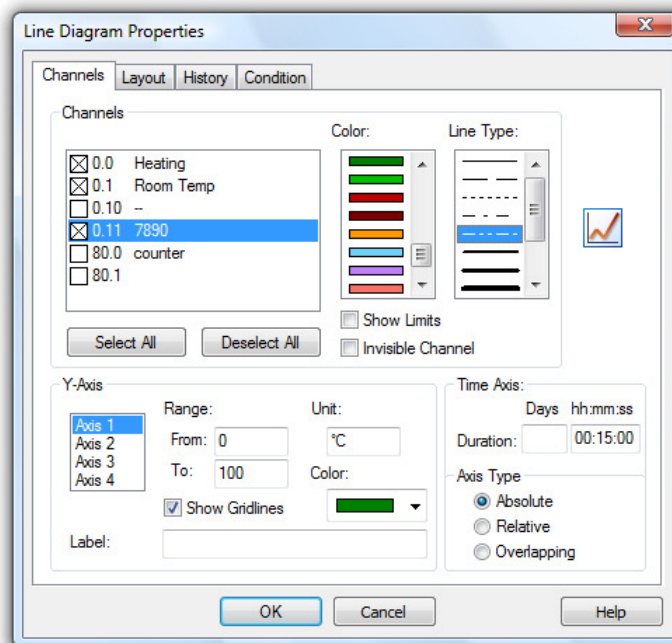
Line Diagram Properties

Channels | Layout | History | Condition

Channels

0.0 Heating
0.1 Room Temp
0.10 --
0.11 7890
80.0 counter
80.1

Color:

Line Type:

Select All

Deselect All

Show Limits

Invisible Channel

Y-Axis

Axis 1
Axis 2
Axis 3
Axis 4

Range:

From: 0

To: 100

Unit:

°C

Color:

Show Gridlines

Label:

Time Axis:

Days hh:mm:ss

Duration: 00:15:00

Axis Type

Absolute

Relative

Overlapping

OK

Cancel

Help